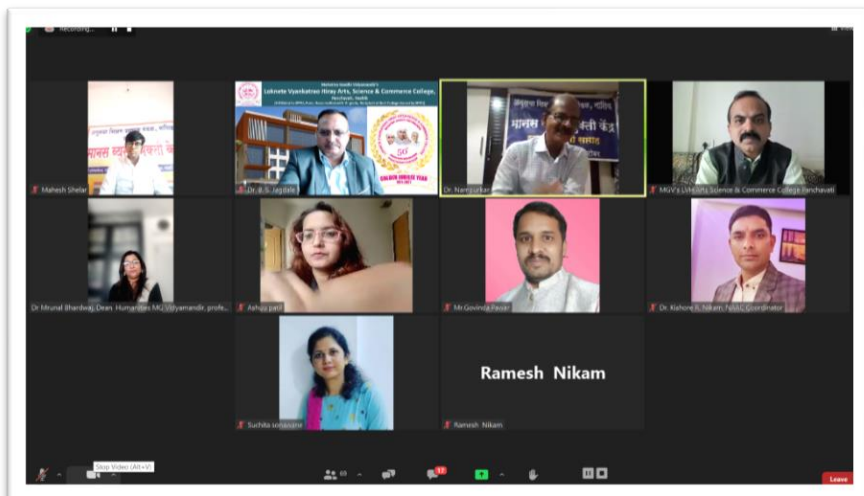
Recording...

Maratha Vidya Prasarak Samaj's
Loknete Vyankatrao Hiray Arts, Science & Commerce College,
Panchavati, Nashik
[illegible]

50
GOLDEN JUBILEE YEAR

Mahesh Shelar

Dr. B. S. Jagdale

Dr. Nam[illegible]

MGV's LVH Arts Science & Commerce College Panchavati

Dr Mrunal Bhardwaj, Dean, Humanities MIT Vishwashanti Vidyapeeth, profe...

Ashu patil

Mr Govinda Pawar

Dr. Kishore R. Nikam, NAAC Coordinator

Ramesh Nikam

Suchita sonawane

Ramesh Nikam

Stop Video (Alt+V)

60

17

Leave